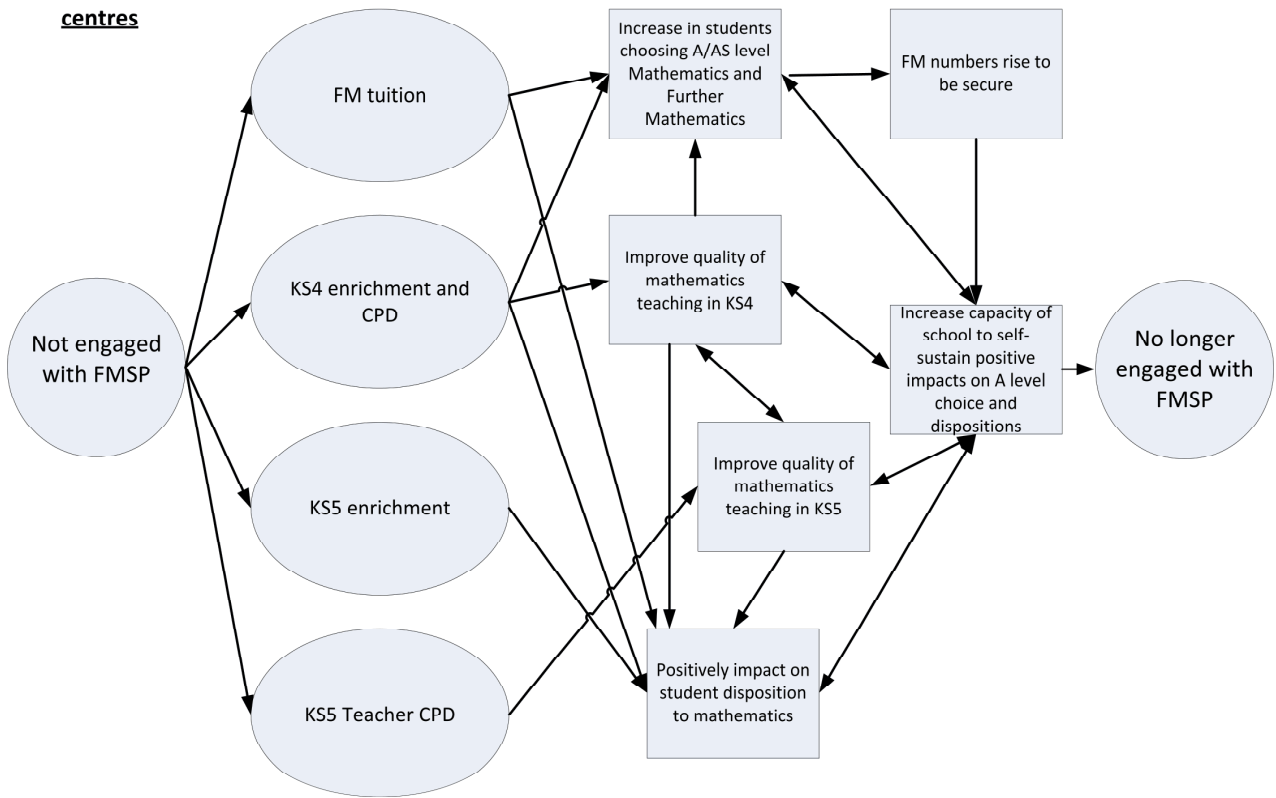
centres

Not engaged with FMSP

FM tuition

KS4 enrichment and CPD

KS5 enrichment

KS5 Teacher CPD

Increase in students choosing A/AS level Mathematics and Further Mathematics

FM numbers rise to be secure

Improve quality of mathematics teaching in KS4

Improve quality of mathematics teaching in KS5

Positively impact on student disposition to mathematics

Increase capacity of school to self-sustain positive impacts on A level choice and dispositions

No longer engaged with FMSP